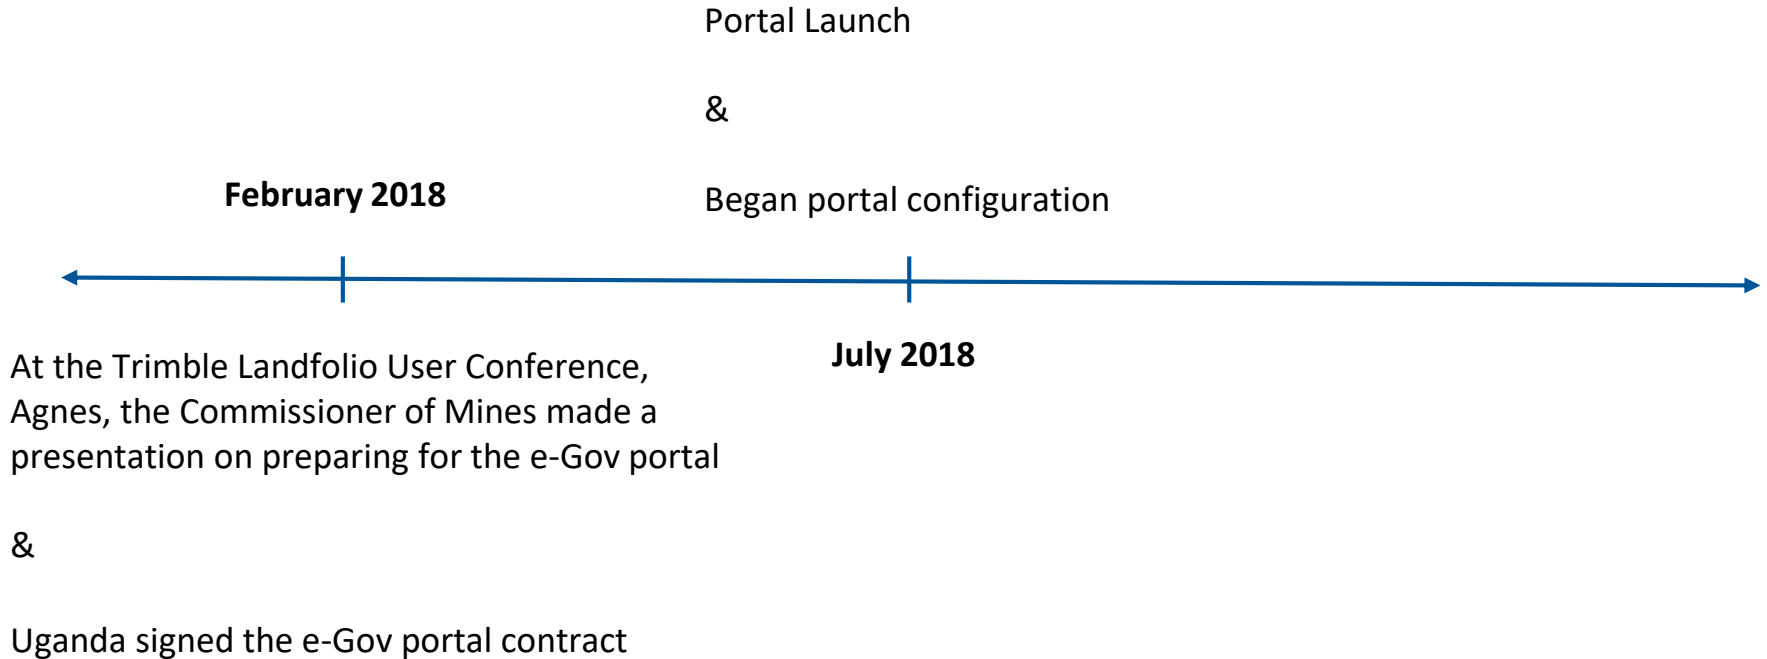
Portal Launch

&

Began portal configuration

February 2018

July 2018

At the Trimble Landfolio User Conference, Agnes, the Commissioner of Mines made a presentation on preparing for the e-Gov portal

&

Uganda signed the e-Gov portal contract